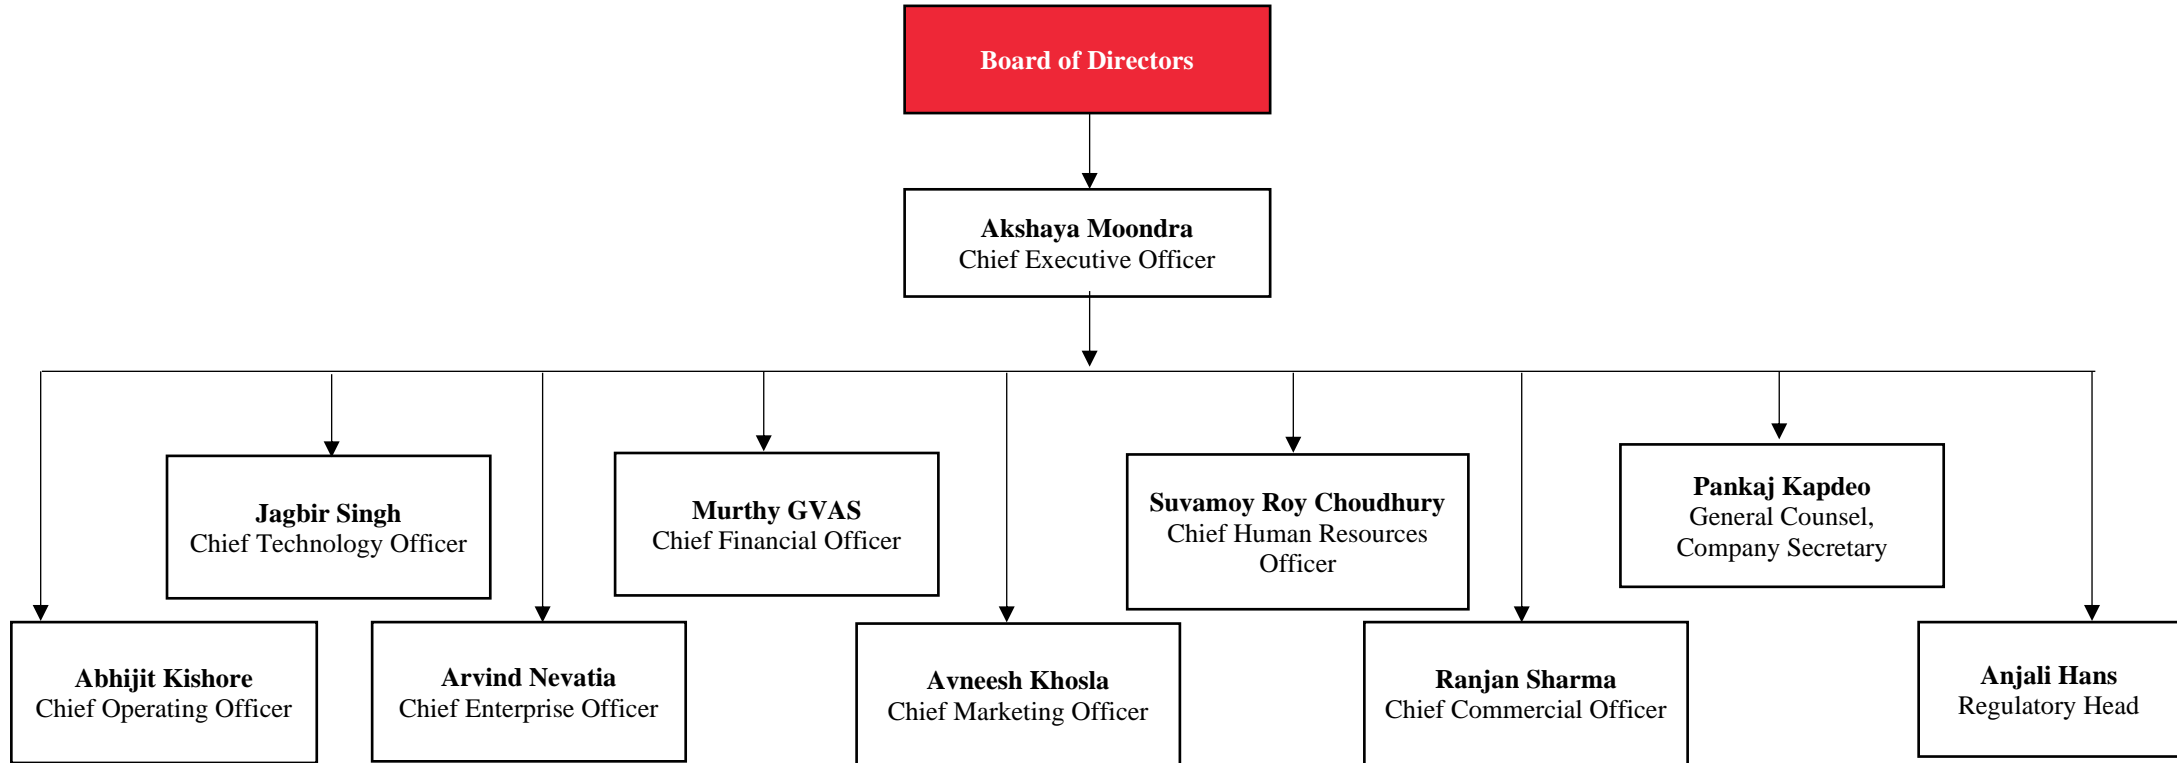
Board of Directors

Akshaya Moondra
Chief Executive Officer

Jagbir Singh
Chief Technology Officer

Murthy GVAS
Chief Financial Officer

Suvamoy Roy Choudhury
Chief Human Resources Officer

Pankaj Kapdeo
General Counsel, Company Secretary

Abhijit Kishore
Chief Operating Officer

Arvind Nevatia
Chief Enterprise Officer

Avneesh Khosla
Chief Marketing Officer

Ranjan Sharma
Chief Commercial Officer

Anjali Hans
Regulatory Head